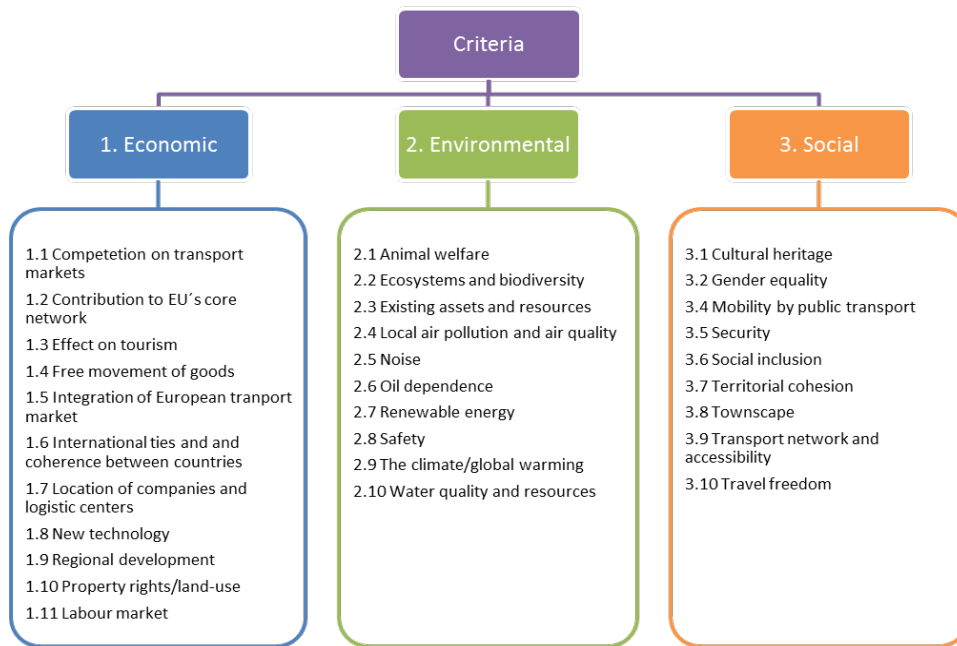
Criteria

1. Economic

1.1 Competetion on transport markets
1.2 Contribution to EU´s core network
1.3 Effect on tourism
1.4 Free movement of goods
1.5 Integration of European tranport market
1.6 International ties and and coherence between countries
1.7 Location of companies and logistic centers
1.8 New technology
1.9 Regional development
1.10 Property rights/land-use
1.11 Labour market

2. Environmental

2.1 Animal welfare
2.2 Ecosystems and biodiversity
2.3 Existing assets and resources
2.4 Local air pollution and air quality
2.5 Noise
2.6 Oil dependence
2.7 Renewable energy
2.8 Safety
2.9 The climate/global warming
2.10 Water quality and resources

3. Social

3.1 Cultural heritage
3.2 Gender equality
3.4 Mobility by public transport
3.5 Security
3.6 Social inclusion
3.7 Territorial cohesion
3.8 Townscape
3.9 Transport network and accessibility
3.10 Travel freedom